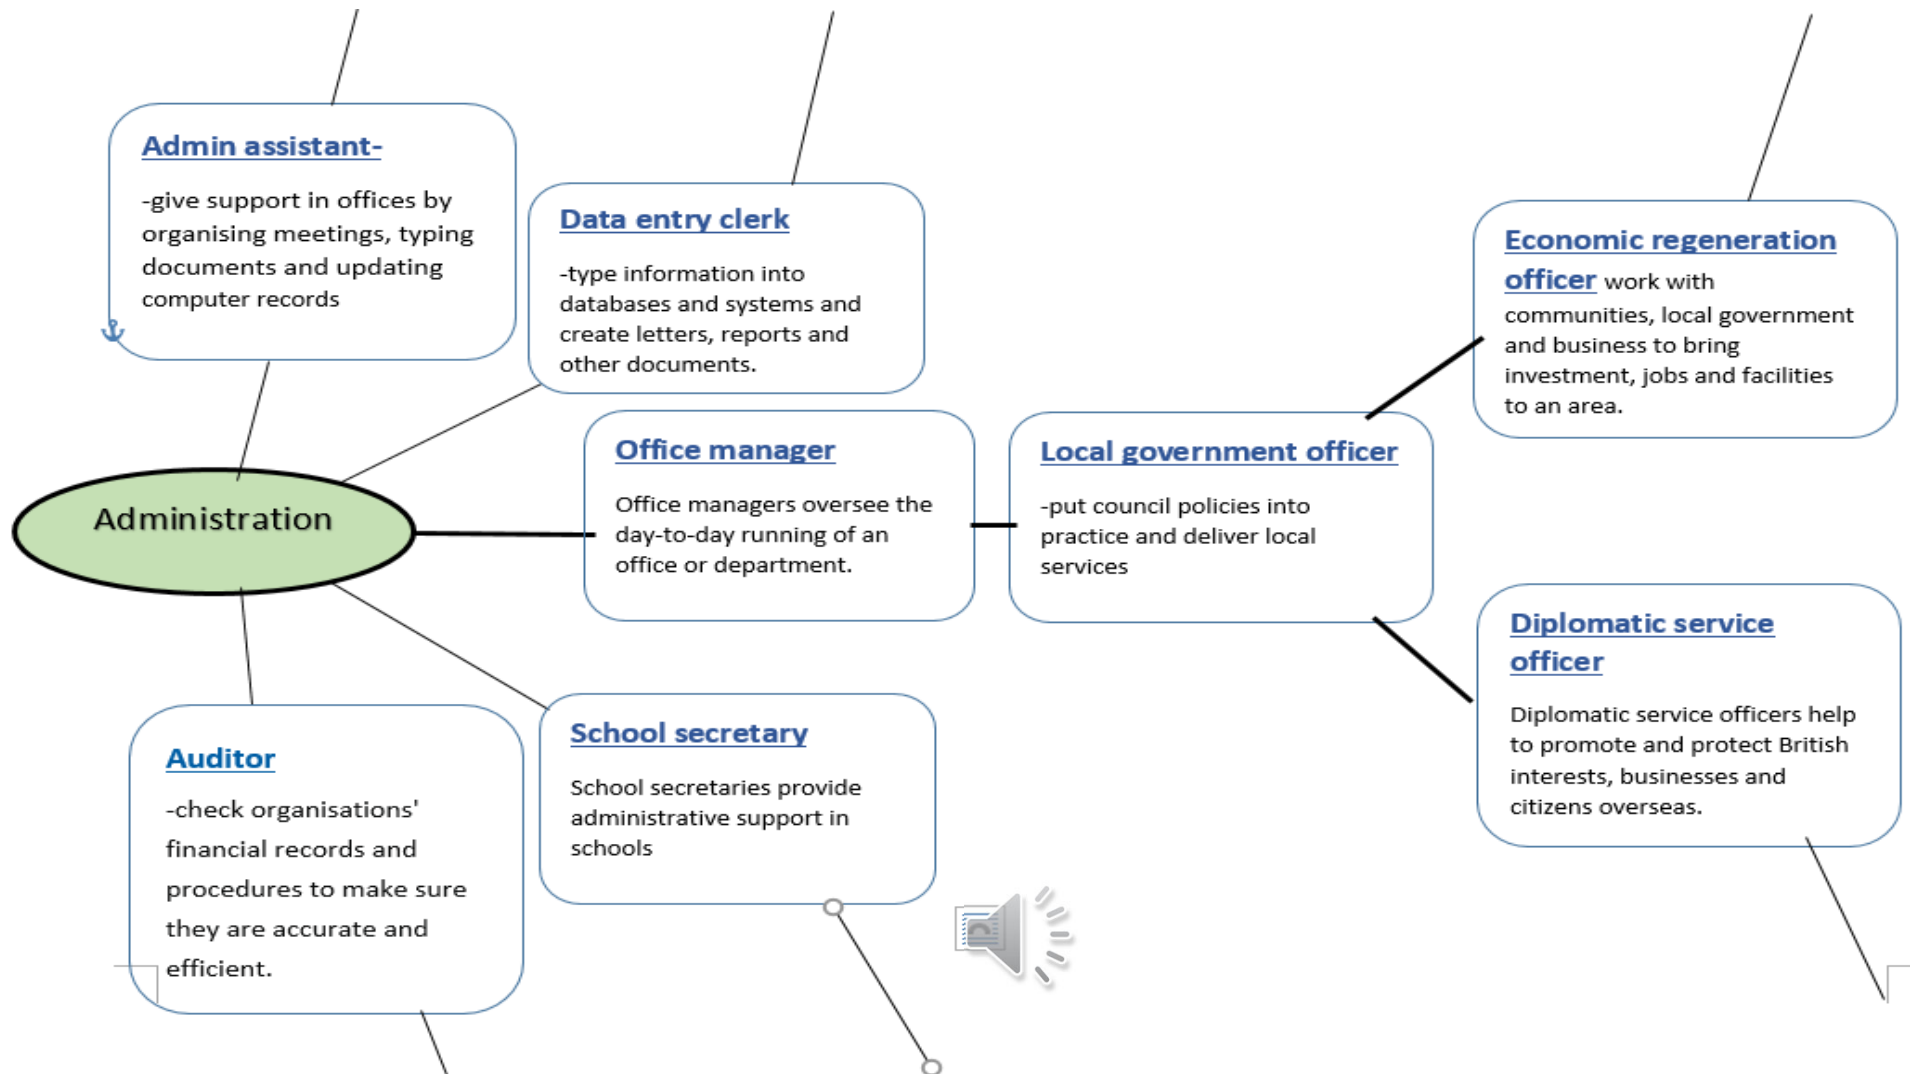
Admin assistant-

-give support in offices by organising meetings, typing documents and updating computer records

Data entry clerk

-type information into databases and systems and create letters, reports and other documents.

Economic regeneration officer work with communities, local government and business to bring investment, jobs and facilities to an area.

Administration

Office manager

Office managers oversee the day-to-day running of an office or department.

Local government officer

-put council policies into practice and deliver local services

Diplomatic service officer

Diplomatic service officers help to promote and protect British interests, businesses and citizens overseas.

Auditor

-check organisations' financial records and procedures to make sure they are accurate and efficient.

School secretary

School secretaries provide administrative support in schools